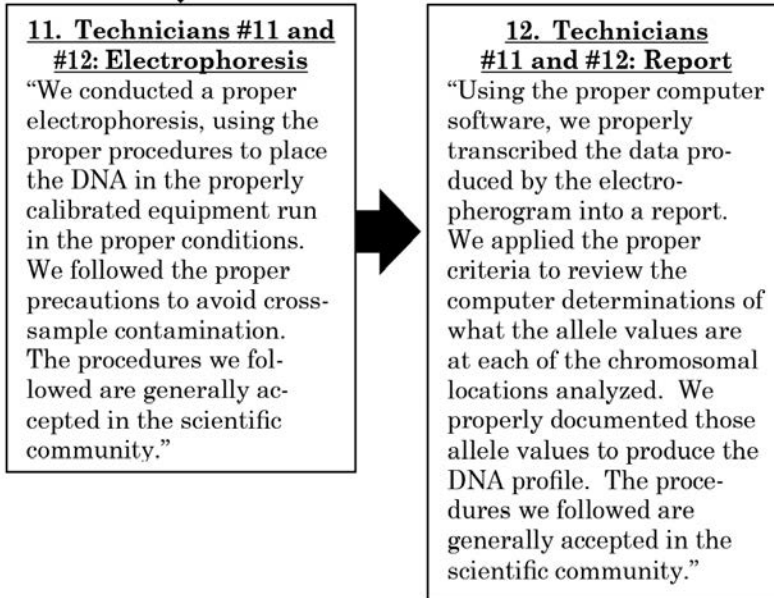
11. Technicians #11 and #12: Electrophoresis

"We conducted a proper electrophoresis, using the proper procedures to place the DNA in the properly calibrated equipment run in the proper conditions. We followed the proper precautions to avoid cross-sample contamination. The procedures we followed are generally accepted in the scientific community."

12. Technicians #11 and #12: Report

"Using the proper computer software, we properly transcribed the data produced by the electropherogram into a report. We applied the proper criteria to review the computer determinations of what the allele values are at each of the chromosomal locations analyzed. We properly documented those allele values to produce the DNA profile. The procedures we followed are generally accepted in the scientific community."